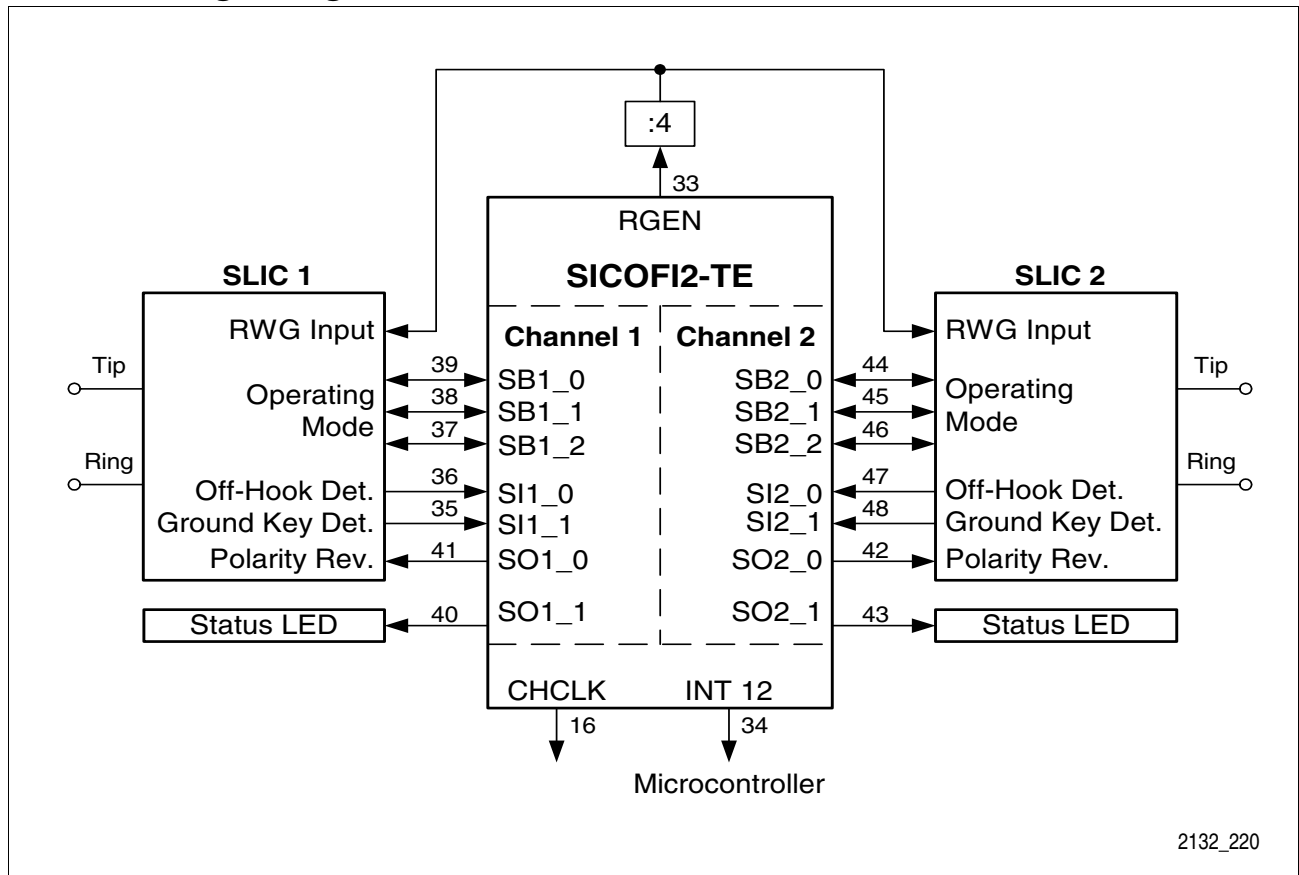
:4

33

RGEN

SICOFI2-TE

SLIC 1

RWG Input

Tip

Operating Mode

Ring

Off-Hook Det.

Ground Key Det.

Polarity Rev.

Status LED

Channel 1

39 SB1_0

38 SB1_1

37 SB1_2

36 SI1_0

35 SI1_1

41 SO1_0

40 SO1_1

Channel 2

SB2_0 44

SB2_1 45

SB2_2 46

SI2_0 47

SI2_1 48

SO2_0 42

SO2_1 43

SLIC 2

RWG Input

Tip

Operating Mode

Ring

Off-Hook Det.

Ground Key Det.

Polarity Rev.

Status LED

CHCLK

INT 12

16

34

Microcontroller

2132_220